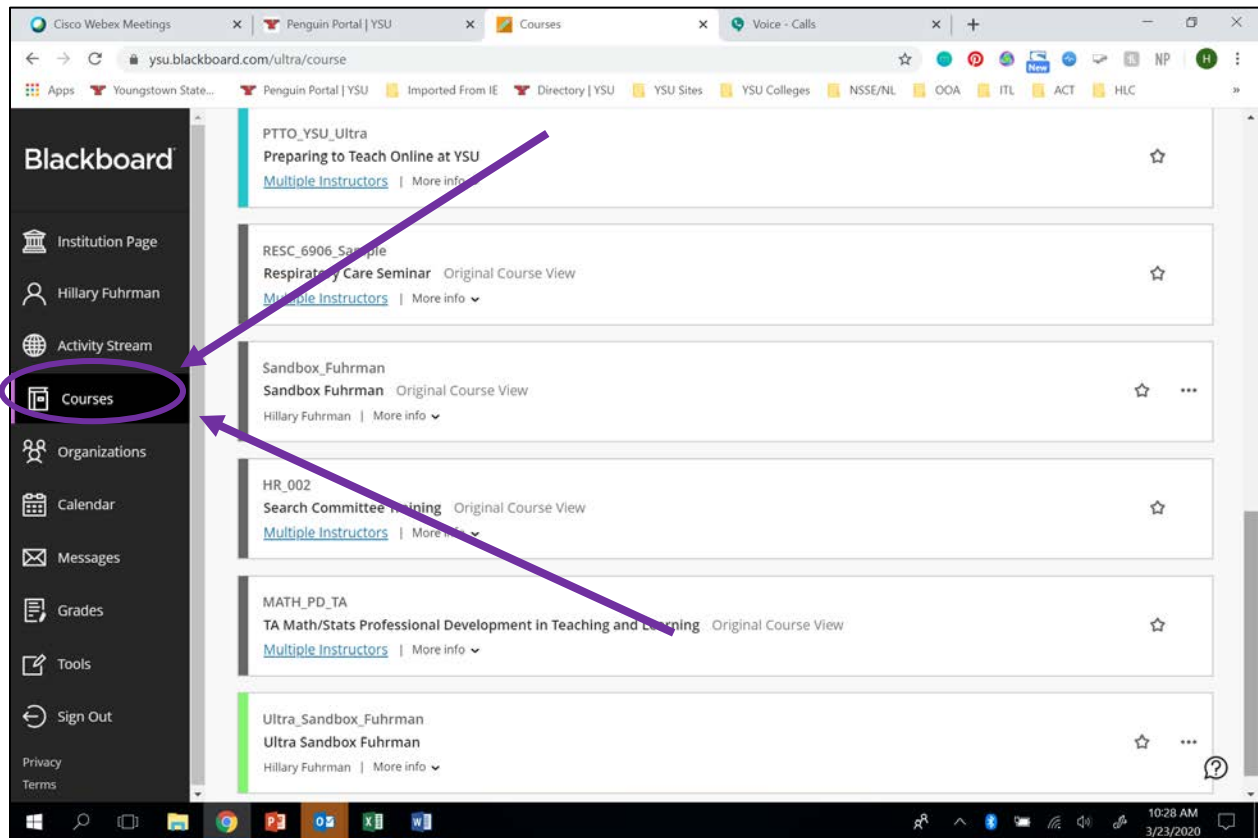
Cisco Webex Meetings × Penguin Portal | YSU × Courses × Voice - Calls × +

ysu.blackboard.com/ultra/course

New NP H

Apps Youngstown State... Penguin Portal | YSU Imported From IE Directory | YSU YSU Sites YSU Colleges NSSE/NL OOA ITL ACT HLC

Blackboard

Institution Page
Hillary Fuhrman
Activity Stream
Courses
Organizations
Calendar
Messages
Grades
Tools
Sign Out

Privacy
Terms

PTTO_YSU_Ultra
Preparing to Teach Online at YSU
Multiple Instructors | More info

RESC_6906_Sa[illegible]ple
Respirat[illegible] Care Seminar Original Course View
M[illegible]ple Instructors | More info

Sandbox_Fuhrman
Sandbox Fuhrman Original Course View
Hillary Fuhrman | More info

HR_002
Search Committee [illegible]ining Original Course View
Multiple Instructors | More info

MATH_PD_TA
TA Math/Stats Professional Development in Teaching and L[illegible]rning Original Course View
Multiple Instructors | More info

Ultra_Sandbox_Fuhrman
Ultra Sandbox Fuhrman
Hillary Fuhrman | More info

10:28 AM
3/23/2020